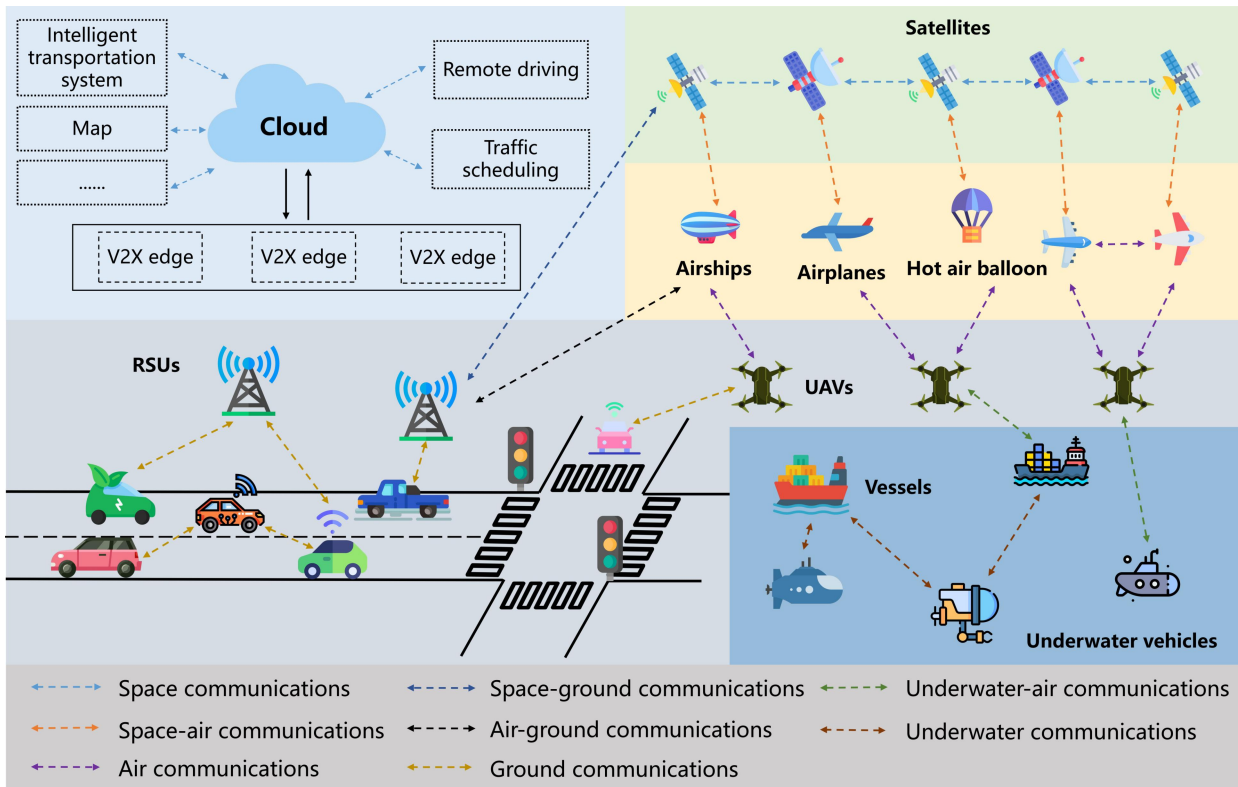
Intelligent transportation system

Map

.....

Cloud

Remote driving

Traffic scheduling

V2X edge

V2X edge

V2X edge

Satellites

Airships

Airplanes

Hot air balloon

RSUs

UAVs

Vessels

Underwater vehicles

Space communications

Space-ground communications

Underwater-air communications

Space-air communications

Air-ground communications

Underwater communications

Air communications

Ground communications